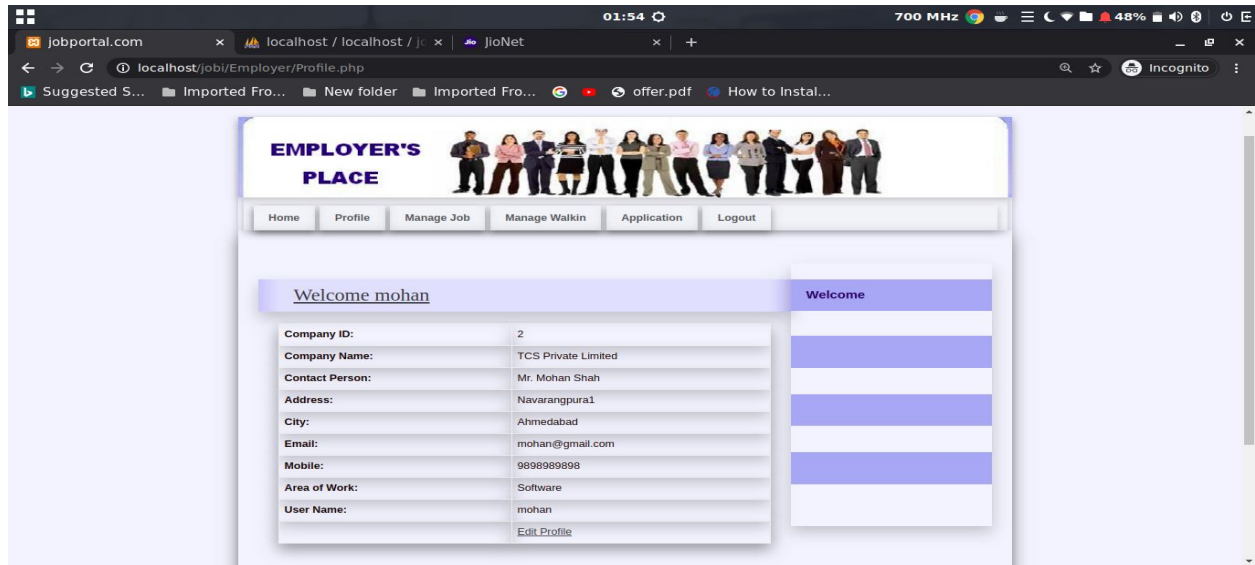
01:54

700 MHz 48%

jobportal.com × localhost / localhost / jc × JioNet × +

localhost/jobi/Employer/Profile.php

Incognito

Suggested S... Imported Fro... New folder Imported Fro... offer.pdf How to Instal...

EMPLOYER'S PLACE

Home Profile Manage Job Manage Walkin Application Logout

Welcome mohan

Welcome

| Company ID: | 2 |
|---|---|
| Company Name: | TCS Private Limited |
| Contact Person: | Mr. Mohan Shah |
| Address: | Navarangpura1 |
| City: | Ahmedabad |
| Email: | mohan@gmail.com |
| Mobile: | 9898989898 |
| Area of Work: | Software |
| User Name: | mohan |
| | Edit Profile |